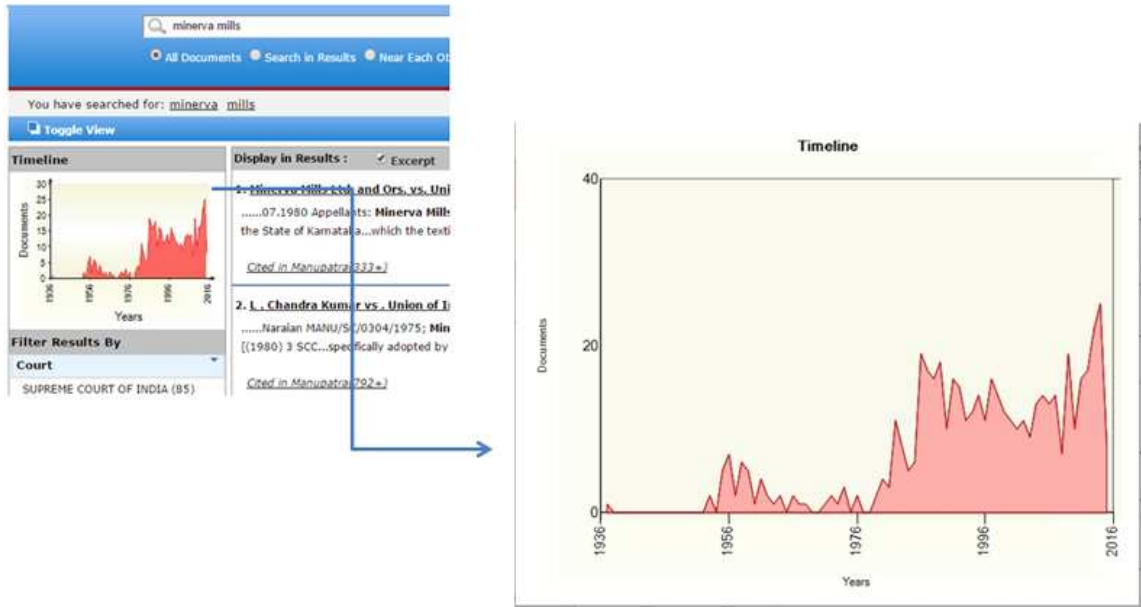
minerva mills

All Documents Search in Results Near Each Ot

You have searched for: minerva mills

Toggle View

Timeline

Documents 30 25 20 15 10 5 0

1936 1956 1976 1996 2016

Years

Filter Results By

Court

SUPREME COURT OF INDIA (85)

Display in Results : Excerpt

1. Minerva Mills Ltd and Ors. vs. Uni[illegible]

......07.1980 Appellants: Minerva Mills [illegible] the State of Karnataka...which the texti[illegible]

Cited in Manupatra [333+]

2. L . Chandra Kumar vs . Union of I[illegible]

......Naraian MANU/SC/0304/1975; Min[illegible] [(1980) 3 SCC...specifically adopted by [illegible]

Cited in Manupatra [792+]

Timeline

Documents

40

20

0

1936 1956 1976 1996 2016

Years